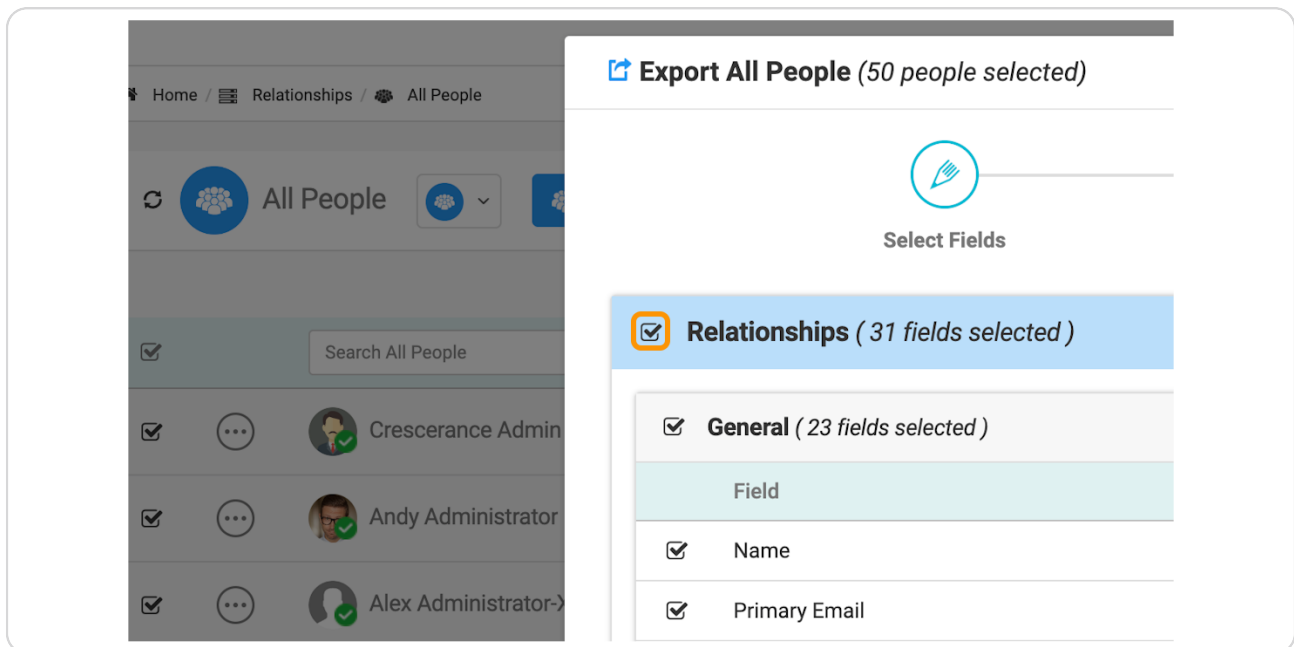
Home / Relationships / All People

All People

Search All People

Crescerance Admin

Andy Administrator

Alex Administrator-X

Export All People (50 people selected)

Select Fields

Relationships ( 31 fields selected )

General ( 23 fields selected )

| | Field |
|---|---|
| | Name |
| | Primary Email |